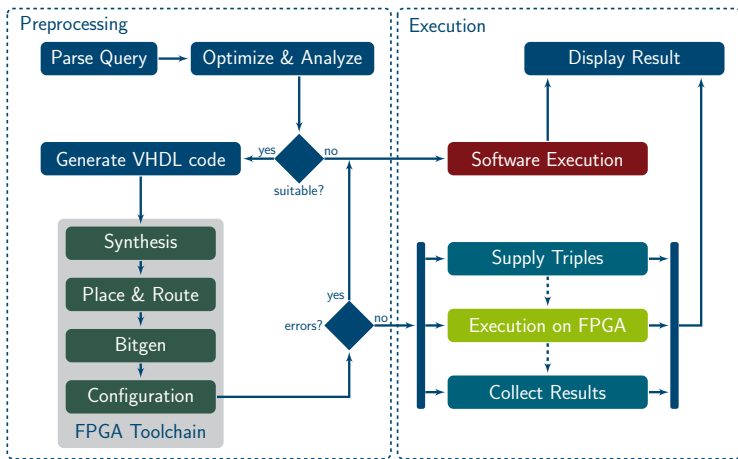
Preprocessing

Parse Query

Optimize & Analyze

Generate VHDL code

yes

no

suitable?

Synthesis

Place & Route

Bitgen

Configuration

FPGA Toolchain

yes

errors?

no

Execution

Display Result

Software Execution

Supply Triples

Execution on FPGA

Collect Results